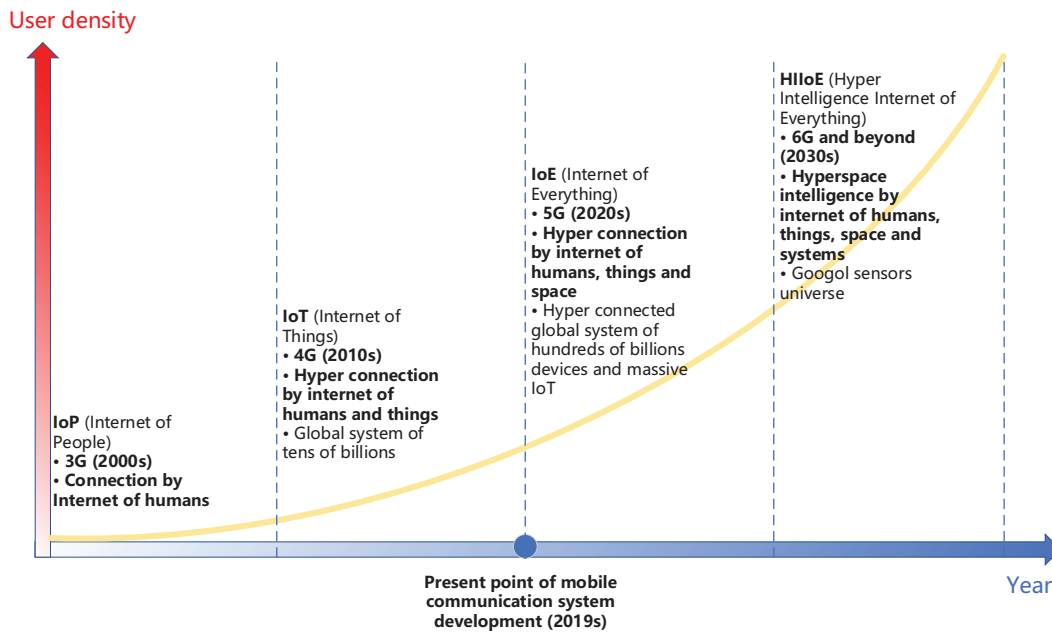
User density

IoP (Internet of People)
• 3G (2000s)
• Connection by Internet of humans

IoT (Internet of Things)
• 4G (2010s)
• Hyper connection by internet of humans and things
• Global system of tens of billions

IoE (Internet of Everything)
• 5G (2020s)
• Hyper connection by internet of humans, things and space
• Hyper connected global system of hundreds of billions devices and massive IoT

HIIoE (Hyper Intelligence Internet of Everything)
• 6G and beyond (2030s)
• Hyperspace intelligence by internet of humans, things, space and systems
• Googol sensors universe

Present point of mobile communication system development (2019s)

Year